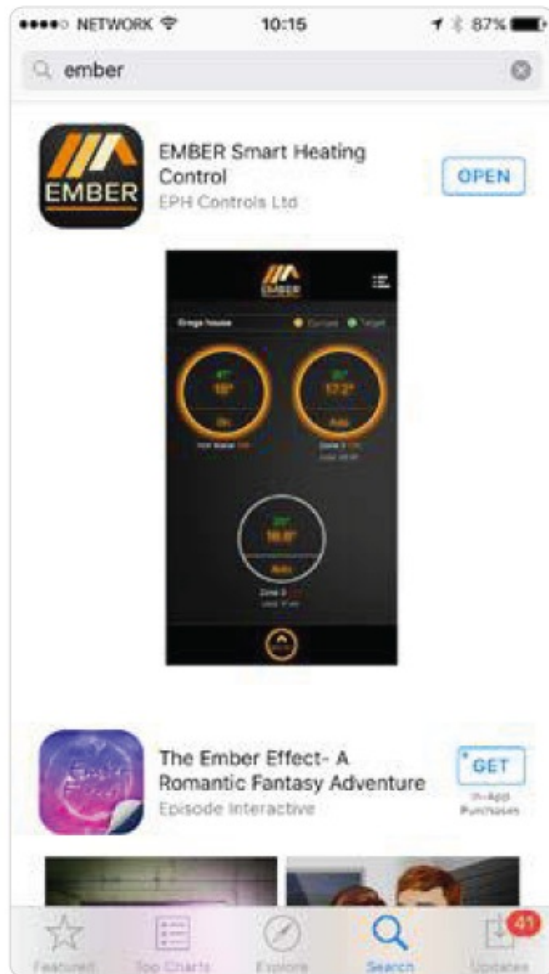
●●●●○ NETWORK 10:15 87%

ember

EMBER

EMBER Smart Heating Control

EPH Controls Ltd

OPEN

EMBER

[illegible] Current Target

18° On

17.2° Auto

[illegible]

16.0° Auto

Zone 3

The Ember Effect- A Romantic Fantasy Adventure

Episode Interactive

GET

In-App Purchases

Featured Top Charts Explore Search Updates

41